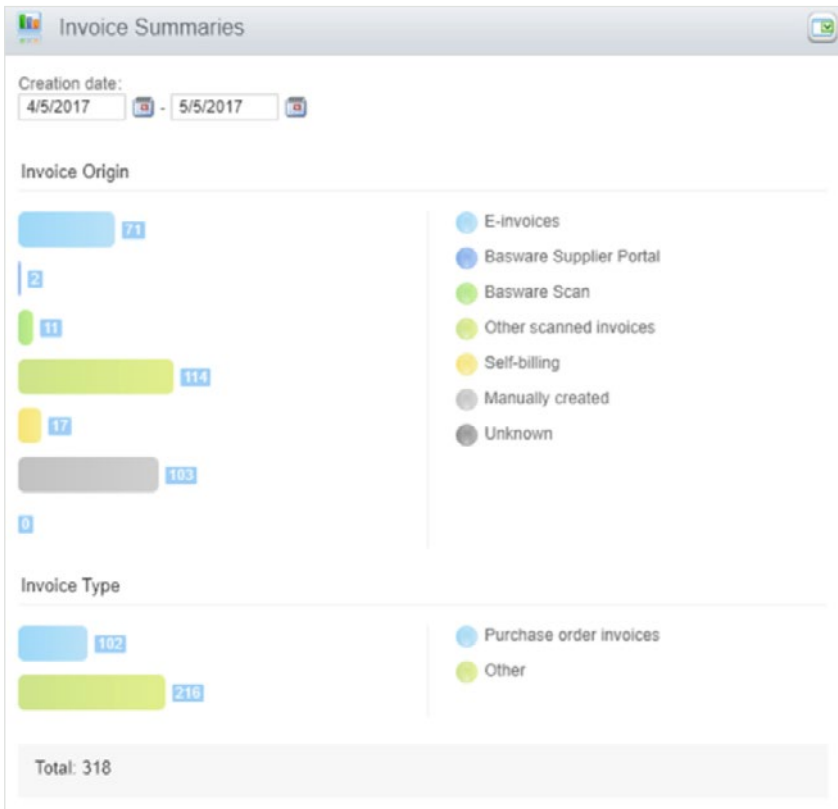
Invoice Summaries

Creation date:
4/5/2017 - 5/5/2017

Invoice Origin

71
2
11
114
17
103
0

E-invoices
Basware Supplier Portal
Basware Scan
Other scanned invoices
Self-billing
Manually created
Unknown

Invoice Type

102
216

Purchase order invoices
Other

Total: 318